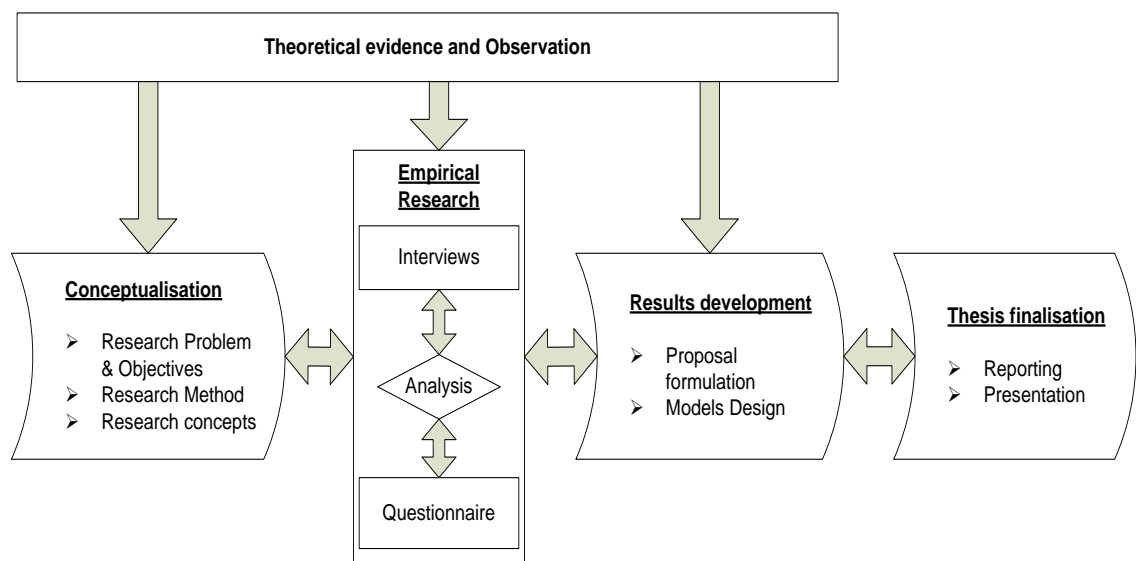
Theoretical evidence and Observation

Conceptualisation

➢ Research Problem & Objectives
➢ Research Method
➢ Research concepts

Empirical Research

Interviews

Analysis

Questionnaire

Results development

➢ Proposal formulation
➢ Models Design

Thesis finalisation

➢ Reporting
➢ Presentation